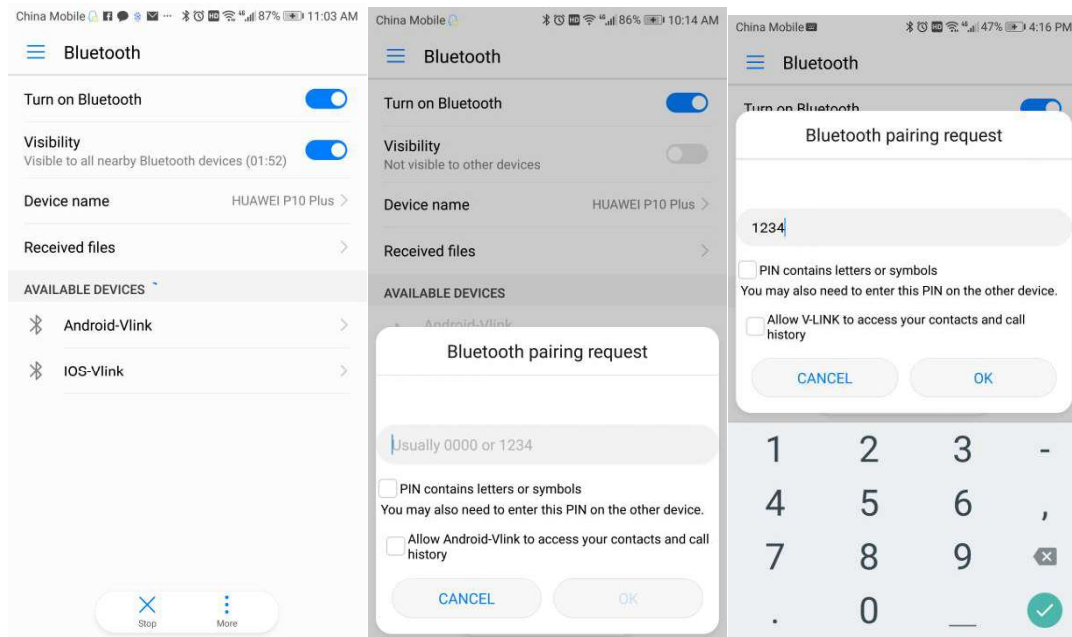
China Mobile 87% 11:03 AM

Bluetooth

Turn on Bluetooth

Visibility
Visible to all nearby Bluetooth devices (01:52)

Device name HUAWEI P10 Plus

Received files

AVAILABLE DEVICES

Android-Vlink

IOS-Vlink

Stop More

China Mobile 86% 10:14 AM

Bluetooth

Turn on Bluetooth

Visibility
Not visible to other devices

Device name HUAWEI P10 Plus

Received files

AVAILABLE DEVICES

Android-Vlink

Bluetooth pairing request

Usually 0000 or 1234

PIN contains letters or symbols
You may also need to enter this PIN on the other device.

Allow Android-Vlink to access your contacts and call history

CANCEL OK

China Mobile 47% 4:16 PM

Bluetooth

Turn on Bluetooth

Bluetooth pairing request

1234

PIN contains letters or symbols
You may also need to enter this PIN on the other device.

Allow V-LINK to access your contacts and call history

CANCEL OK

1 2 3 -
4 5 6 ,
7 8 9
. 0 _